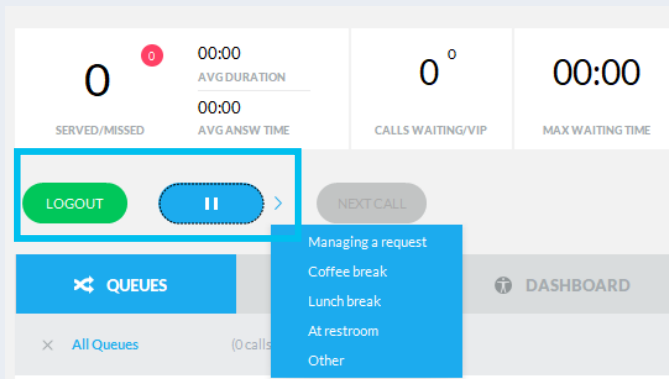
0
0
SERVED/MISSED

00:00
AVG DURATION

00:00
AVG ANSW TIME

0 0
CALLS WAITING/VIP

00:00
MAX WAITING TIME

LOGOUT

NEXT CALL

Managing a request
Coffee break
Lunch break
At restroom
Other

QUEUES

DASHBOARD

All Queues

(0 calls